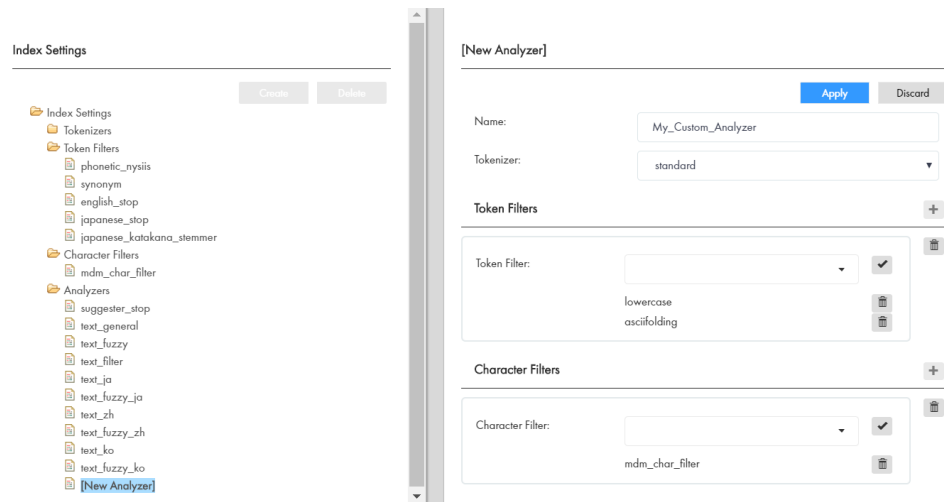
Index Settings

Create Delete

Index Settings
Tokenizers
Token Filters
phonetic_nysiis
synonym
english_stop
japanese_stop
japanese_katakana_stemmer
Character Filters
mdm_char_filter
Analyzers
suggester_stop
text_general
text_fuzzy
text_filter
text_ja
text_fuzzy_ja
text_zh
text_fuzzy_zh
text_ko
text_fuzzy_ko
[New Analyzer]

[New Analyzer]

Apply Discard

Name: My_Custom_Analyzer

Tokenizer: standard

Token Filters

Token Filter:

lowercase
asciifolding

Character Filters

Character Filter:

mdm_char_filter